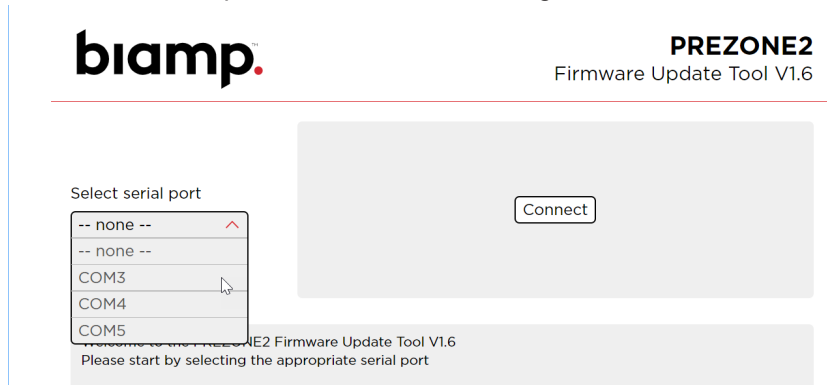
biamp.

PREZONE2
Firmware Update Tool V1.6

Select serial port

-- none --
-- none --
COM3
COM4
COM5

Connect

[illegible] PREZONE2 Firmware Update Tool V1.6
Please start by selecting the appropriate serial port